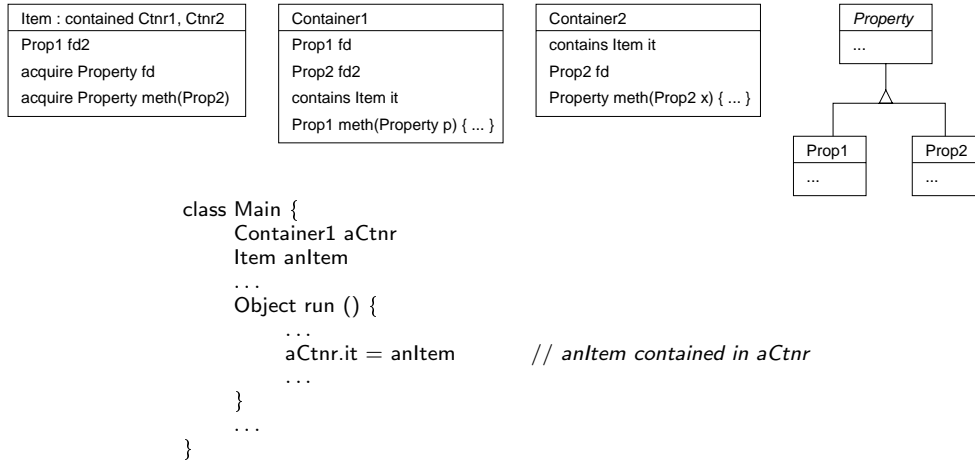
Item : contained Ctnr1, Ctnr2
Prop1 fd2
acquire Property fd
acquire Property meth(Prop2)

Container1
Prop1 fd
Prop2 fd2
contains Item it
Prop1 meth(Property p) { ... }

Container2
contains Item it
Prop2 fd
Property meth(Prop2 x) { ... }

*Property*
...

Prop1
...

Prop2
...

class Main {
Container1 aCtnr
Item anItem
. . .
Object run () {
. . .
aCtnr.it = anItem // *anItem contained in aCtnr*
. . .
}
. . .
}